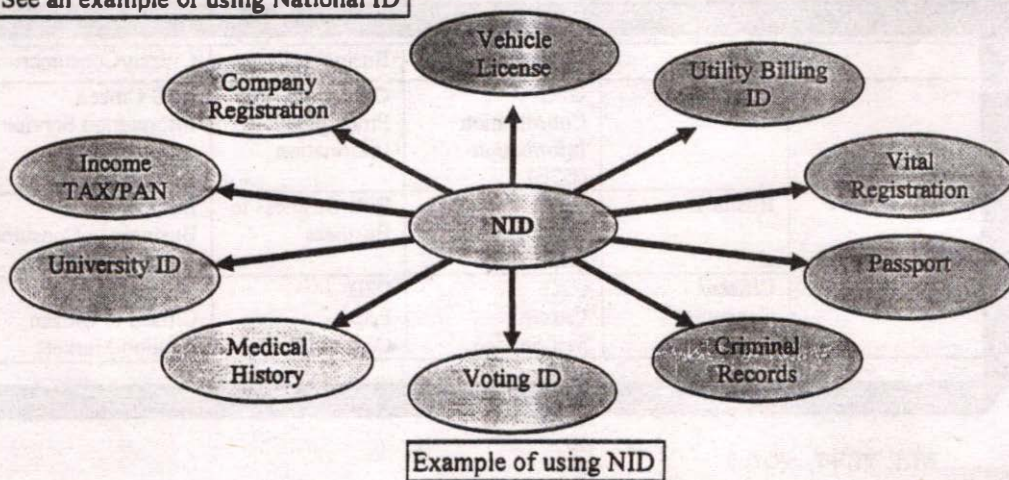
See an example of using National ID

Vehicle License

Company Registration

Utility Billing ID

Income TAX/PAN

Vital Registration

NID

University ID

Passport

Medical History

Voting ID

Criminal Records

Example of using NID